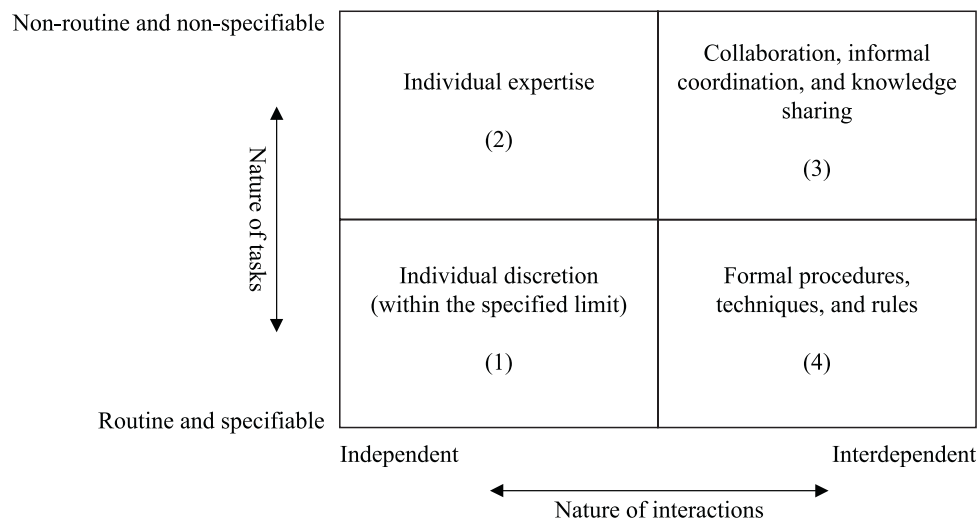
Non-routine and non-specifiable

Nature of tasks

Routine and specifiable

Individual expertise

(2)

Collaboration, informal coordination, and knowledge sharing

(3)

Individual discretion (within the specified limit)

(1)

Formal procedures, techniques, and rules

(4)

Independent

Interdependent

Nature of interactions